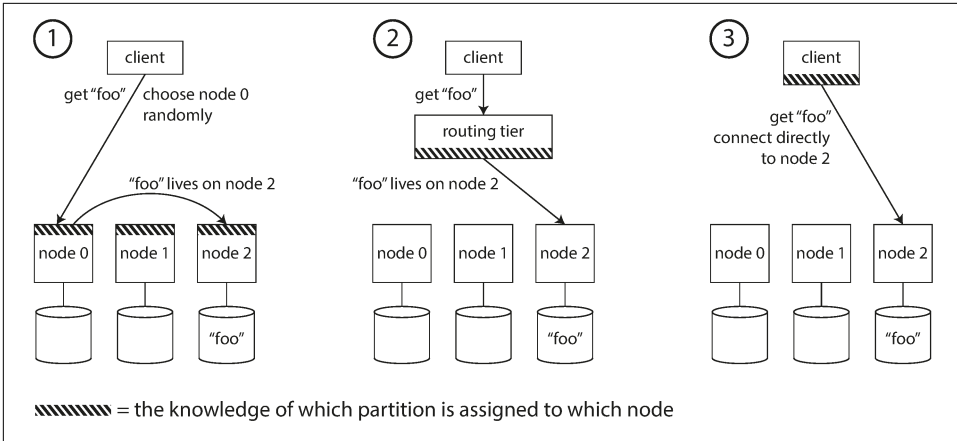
1

client

get "foo"

choose node 0 randomly

"foo" lives on node 2

node 0

node 1

node 2

"foo"

2

client

get "foo"

routing tier

"foo" lives on node 2

node 0

node 1

node 2

"foo"

3

client

get "foo" connect directly to node 2

node 0

node 1

node 2

"foo"

= the knowledge of which partition is assigned to which node